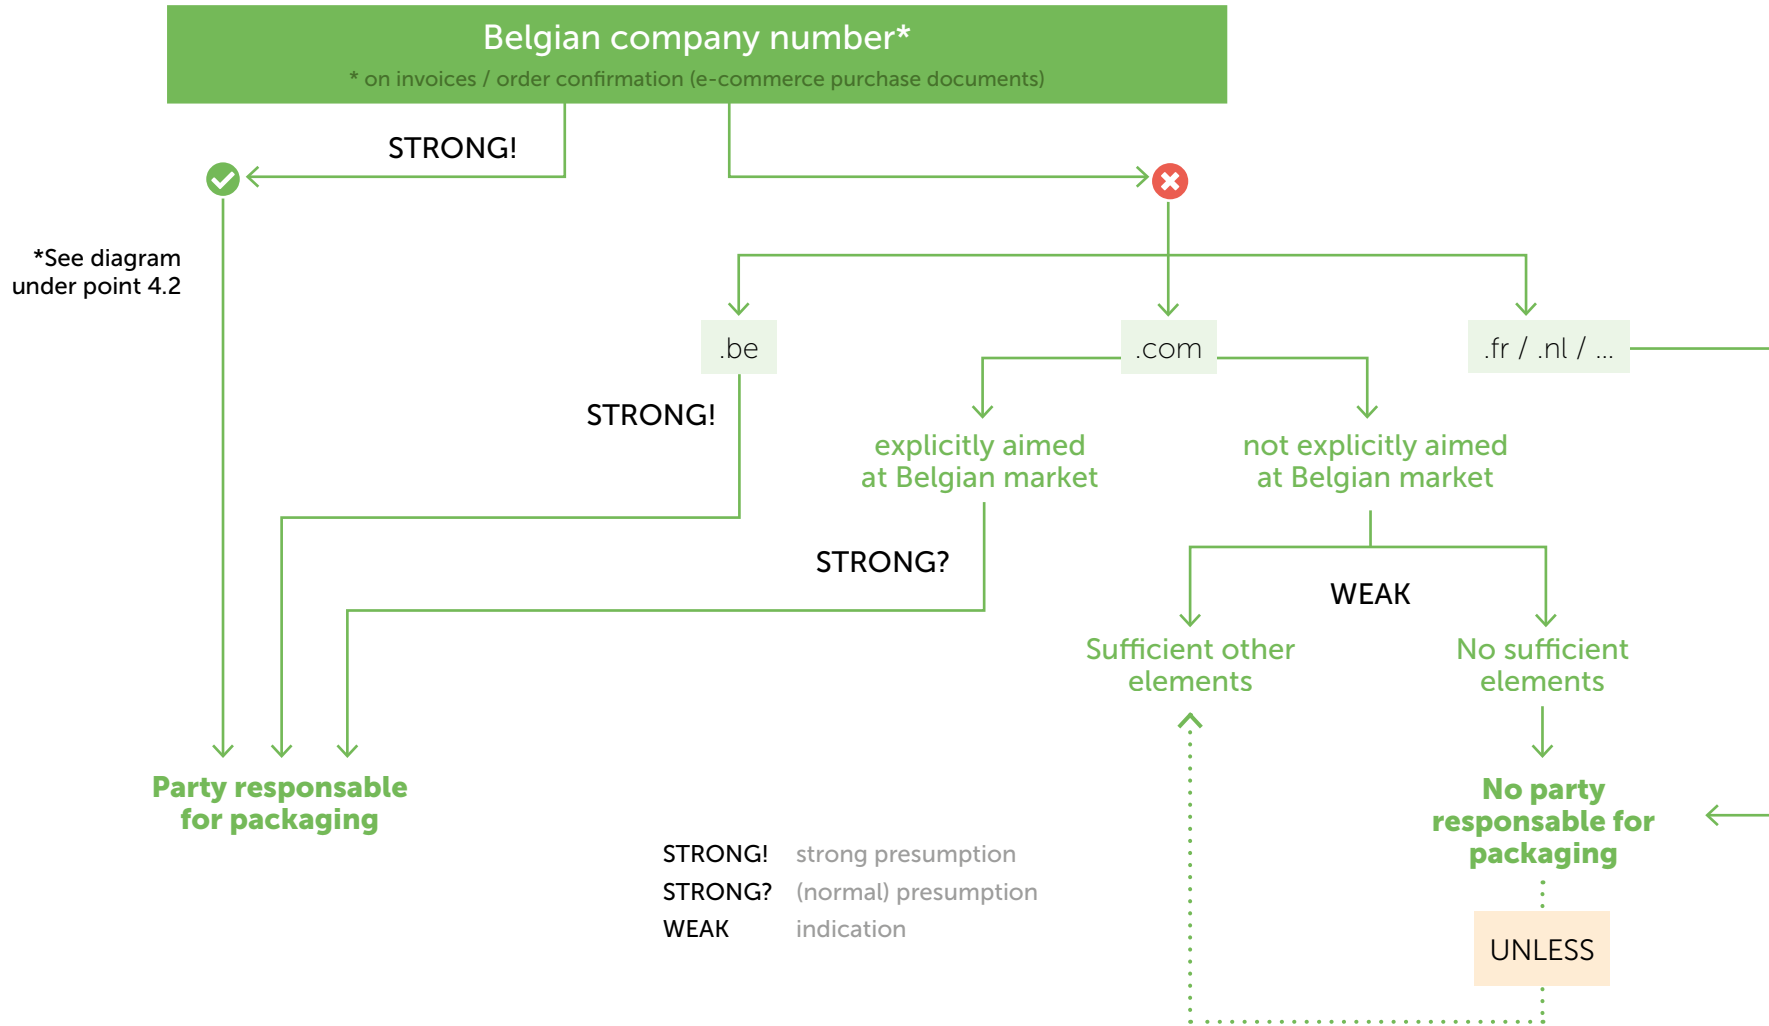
Belgian company number*

* on invoices / order confirmation (e-commerce purchase documents)

STRONG!

*See diagram under point 4.2

.be

.com

.fr / .nl / ...

STRONG!

explicitly aimed at Belgian market

not explicitly aimed at Belgian market

STRONG?

WEAK

Sufficient other elements

No sufficient elements

Party responsable for packaging

No party responsable for packaging

| STRONG! | strong presumption |
|---|---|
| STRONG? | (normal) presumption |
| WEAK | indication |

UNLESS